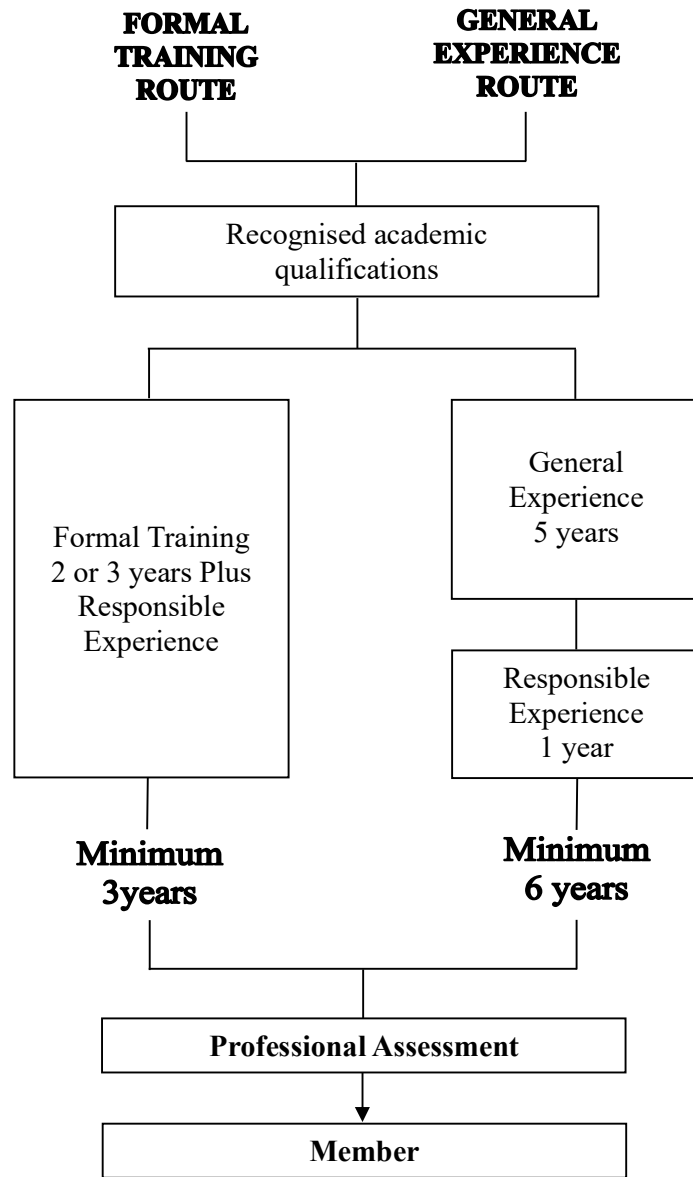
FORMAL TRAINING ROUTE

GENERAL EXPERIENCE ROUTE

Recognised academic qualifications

Formal Training 2 or 3 years Plus Responsible Experience

General Experience 5 years

Responsible Experience 1 year

Minimum 3years

Minimum 6 years

Professional Assessment

Member